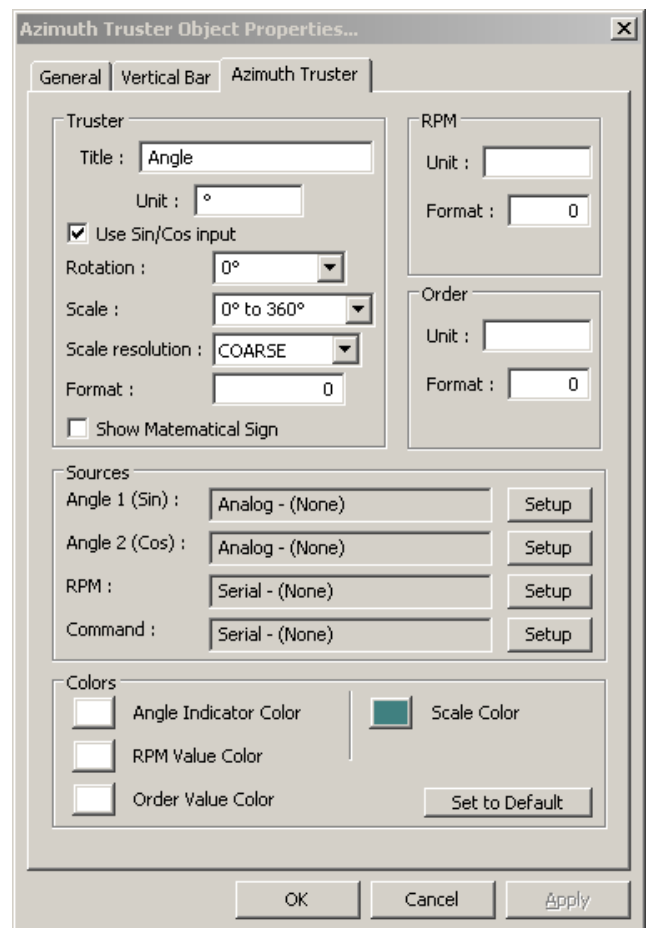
Azimuth Truster Object Properties...

General | Vertical Bar | Azimuth Truster

Truster
Title : Angle
Unit : °
☑ Use Sin/Cos input
Rotation : 0°
Scale : 0° to 360°
Scale resolution : COARSE
Format : 0
☐ Show Matematical Sign

RPM
Unit :
Format : 0

Order
Unit :
Format : 0

Sources
Angle 1 (Sin) : Analog - (None) Setup
Angle 2 (Cos) : Analog - (None) Setup
RPM : Serial - (None) Setup
Command : Serial - (None) Setup

Colors
Angle Indicator Color
RPM Value Color
Order Value Color
Scale Color
Set to Default

OK Cancel Apply